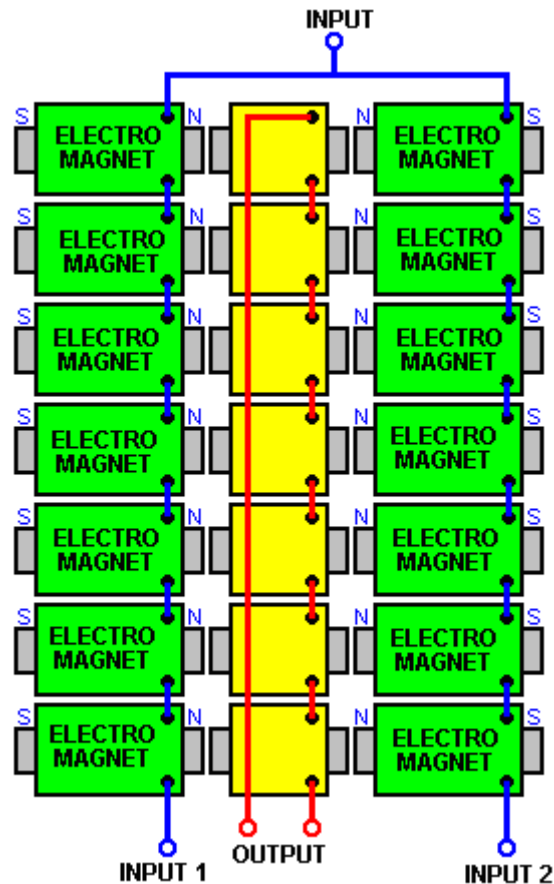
INPUT

S ELECTRO MAGNET N | N ELECTRO MAGNET S
S ELECTRO MAGNET N | N ELECTRO MAGNET S
S ELECTRO MAGNET N | N ELECTRO MAGNET S
S ELECTRO MAGNET N | N ELECTRO MAGNET S
S ELECTRO MAGNET N | N ELECTRO MAGNET S
S ELECTRO MAGNET N | N ELECTRO MAGNET S
S ELECTRO MAGNET N | N ELECTRO MAGNET S

INPUT 1
OUTPUT
INPUT 2